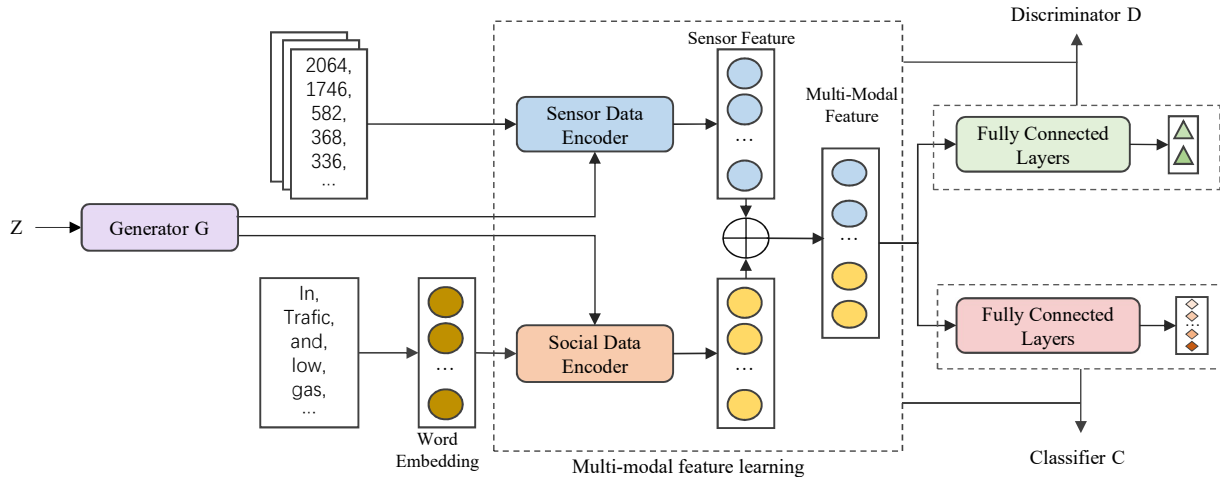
Discriminator D

Sensor Feature

2064,
1746,
582,
368,
336,
...

Sensor Data Encoder

...

Multi-Modal Feature

Fully Connected Layers

Z

Generator G

...

In,
Trafic,
and,
low,
gas,
...

...

Social Data Encoder

...

Fully Connected Layers

Word Embedding

Multi-modal feature learning

Classifier C